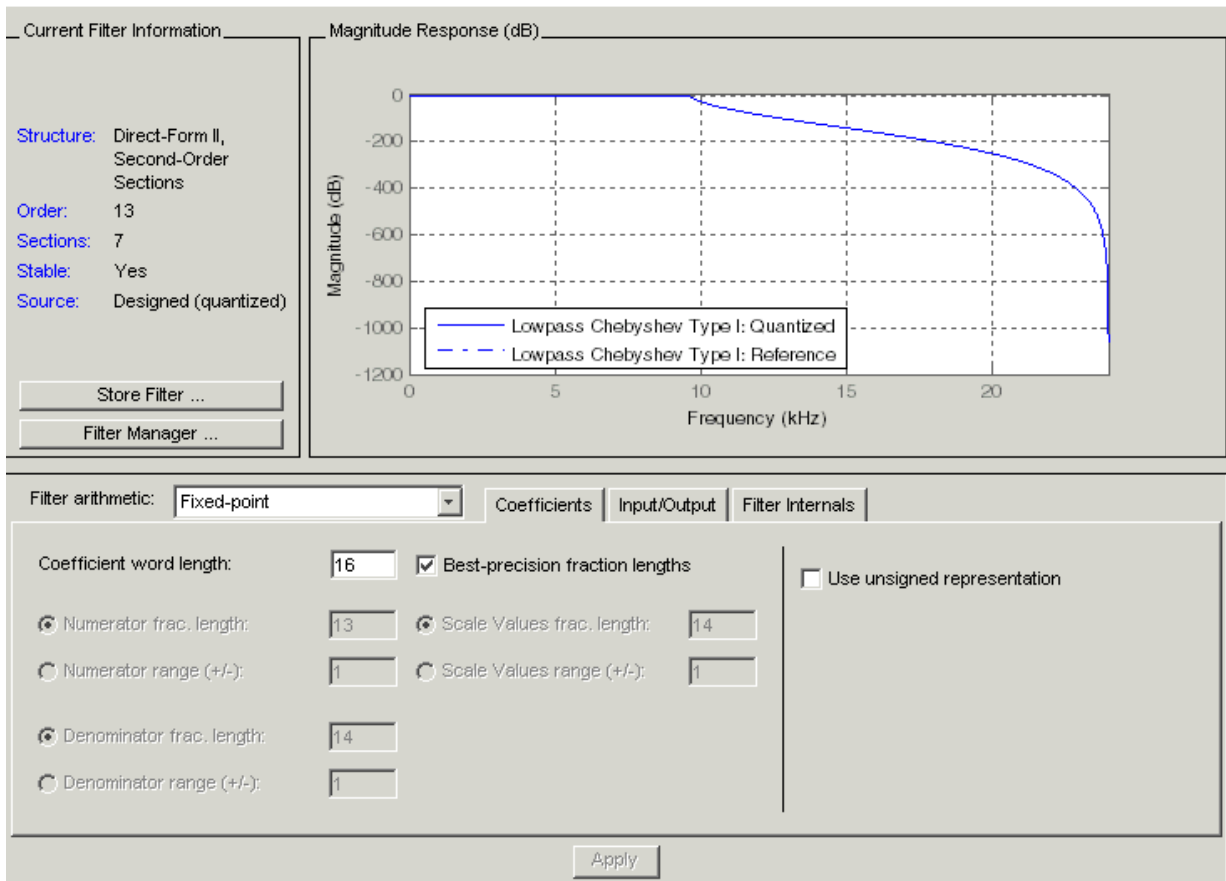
Current Filter Information

Structure: Direct-Form II, Second-Order Sections
Order: 13
Sections: 7
Stable: Yes
Source: Designed (quantized)

Store Filter ...
Filter Manager ...

Magnitude Response (dB)

0
-200
-400
-600
-800
-1000
-1200
Magnitude (dB)
0 5 10 15 20
Frequency (kHz)
Lowpass Chebyshev Type I: Quantized
Lowpass Chebyshev Type I: Reference

Filter arithmetic: Fixed-point
Coefficients Input/Output Filter Internals

Coefficient word length: 16
Best-precision fraction lengths
Use unsigned representation

Numerator frac. length: 13
Scale Values frac. length: 14
Numerator range (+/-): 1
Scale Values range (+/-): 1
Denominator frac. length: 14
Denominator range (+/-): 1

Apply